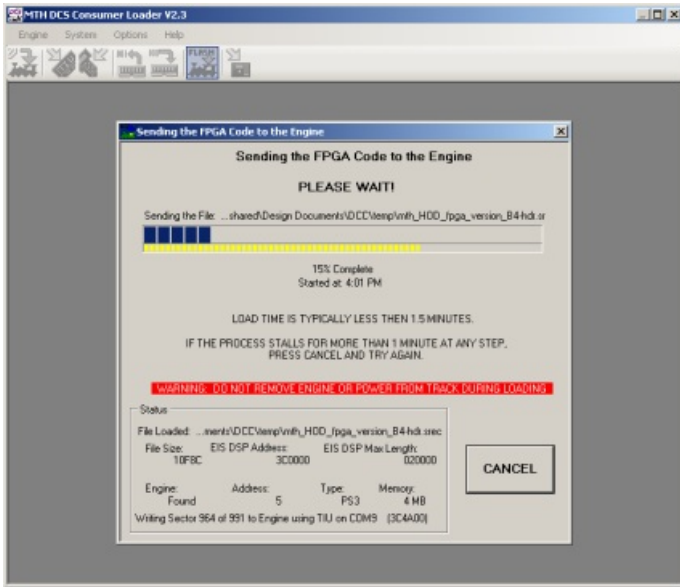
MTH DCS Consumer Loader V2.3

Engine System Options Help

Sending the FPGA Code to the Engine

Sending the FPGA Code to the Engine

PLEASE WAIT!

Sending the File: ...shared\Design Documents\DCC\temp\mth_HOD_fpga_version_B4-hdl.sr

15% Complete
Started at: 4:01 PM

LOAD TIME IS TYPICALLY LESS THEN 1.5 MINUTES.

IF THE PROCESS STALLS FOR MORE THAN 1 MINUTE AT ANY STEP, PRESS CANCEL AND TRY AGAIN.

WARNING: DO NOT REMOVE ENGINE OR POWER FROM TRACK DURING LOADING

Status

File Loaded: ...ments\DCC\temp\mth_HOD_fpga_version_B4-hdl.srec

File Size: 10F8C
EIS DSP Address: 3C0000
EIS DSP Max Length: 020000

Engine: Found
Address: 5
Type: PS3
Memory: 4 MB

Writing Sector 964 of 991 to Engine using TIU on COM9 (3C4A00)

CANCEL